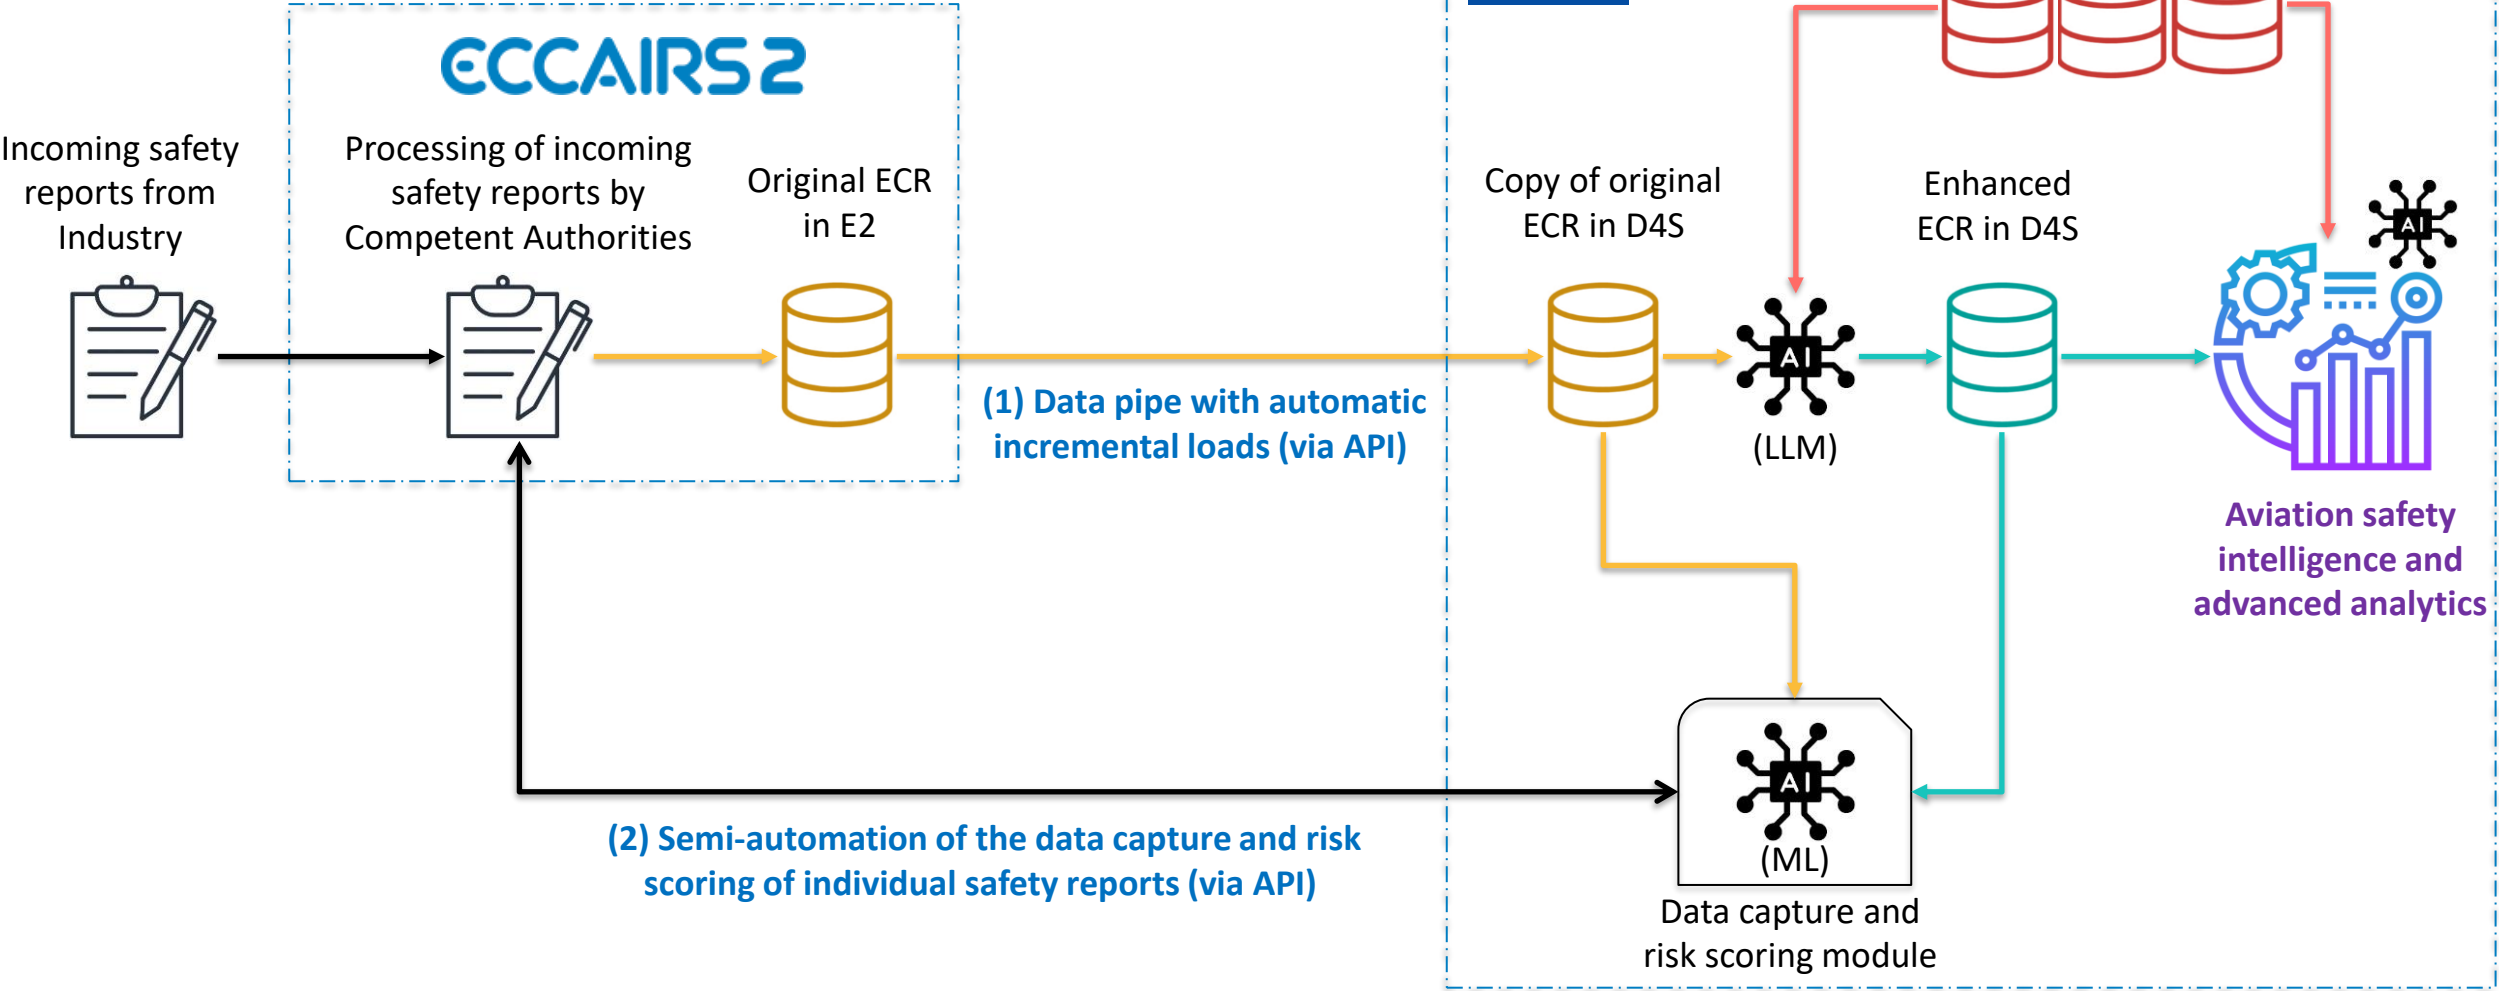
ECCAIRS 2

Incoming safety reports from Industry

Processing of incoming safety reports by Competent Authorities

Original ECR in E2

(1) Data pipe with automatic incremental loads (via API)

Copy of original ECR in D4S

AI

(LLM)

Enhanced ECR in D4S

AI

Aviation safety intelligence and advanced analytics

AI

(ML)

Data capture and risk scoring module

(2) Semi-automation of the data capture and risk scoring of individual safety reports (via API)